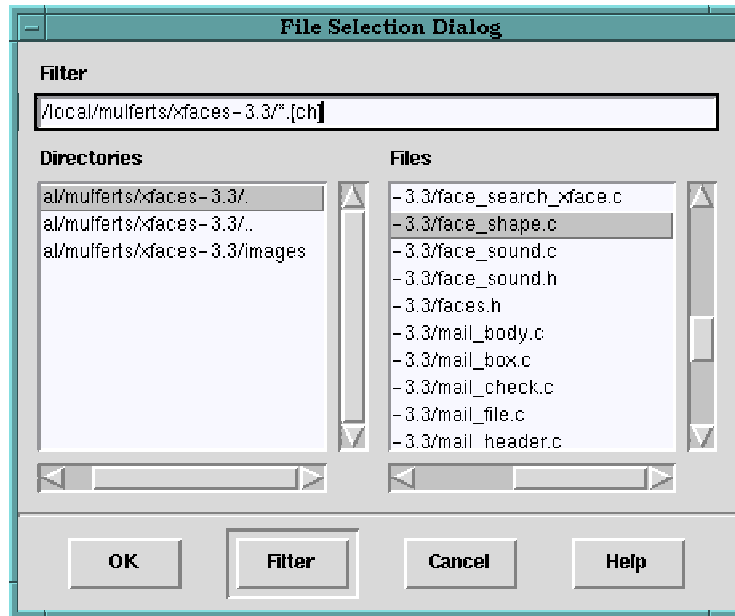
File Selection Dialog

Filter

/local/mulferts/xfaces-3.3/*.[ch]

Directories

al/mulferts/xfaces-3.3/.
al/mulferts/xfaces-3.3/..
al/mulferts/xfaces-3.3/images

Files

-3.3/face_search_xface.c
-3.3/face_shape.c
-3.3/face_sound.c
-3.3/face_sound.h
-3.3/faces.h
-3.3/mail_body.c
-3.3/mail_box.c
-3.3/mail_check.c
-3.3/mail_file.c
-3.3/mail_header.c

OK

Filter

Cancel

Help